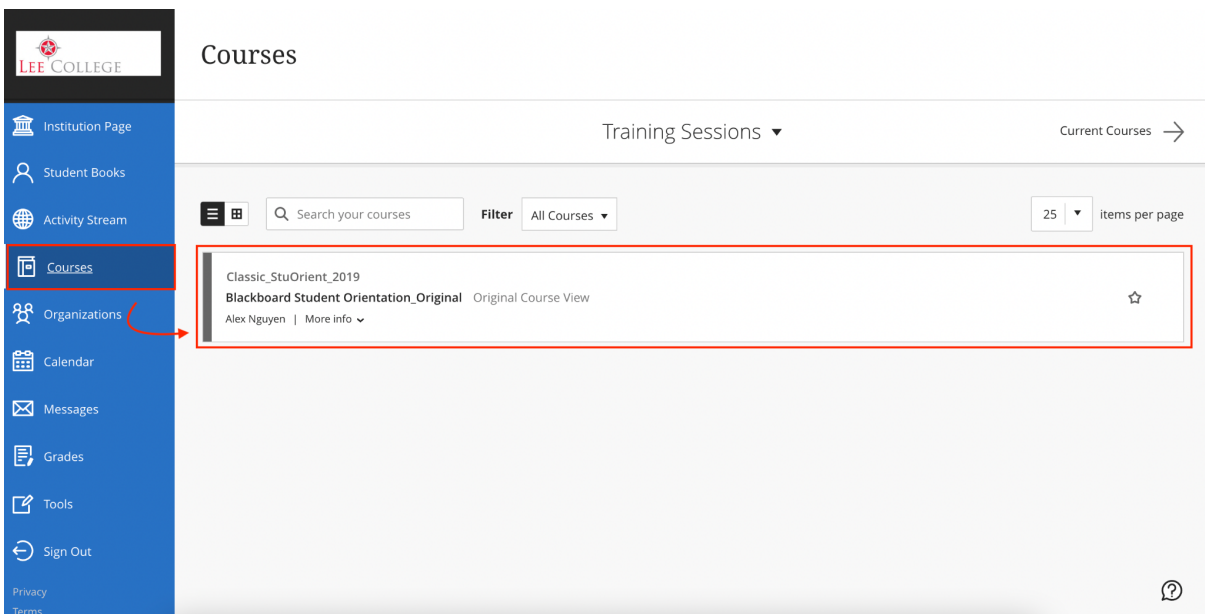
LEE COLLEGE

Institution Page
Student Books
Activity Stream
Courses
Organizations
Calendar
Messages
Grades
Tools
Sign Out
Privacy
Terms

Courses

Training Sessions ▾

Current Courses →

Search your courses

Filter All Courses ▾

25 ▾ items per page

Classic_StuOrient_2019
Blackboard Student Orientation_Original Original Course View
Alex Nguyen | More info ⌄